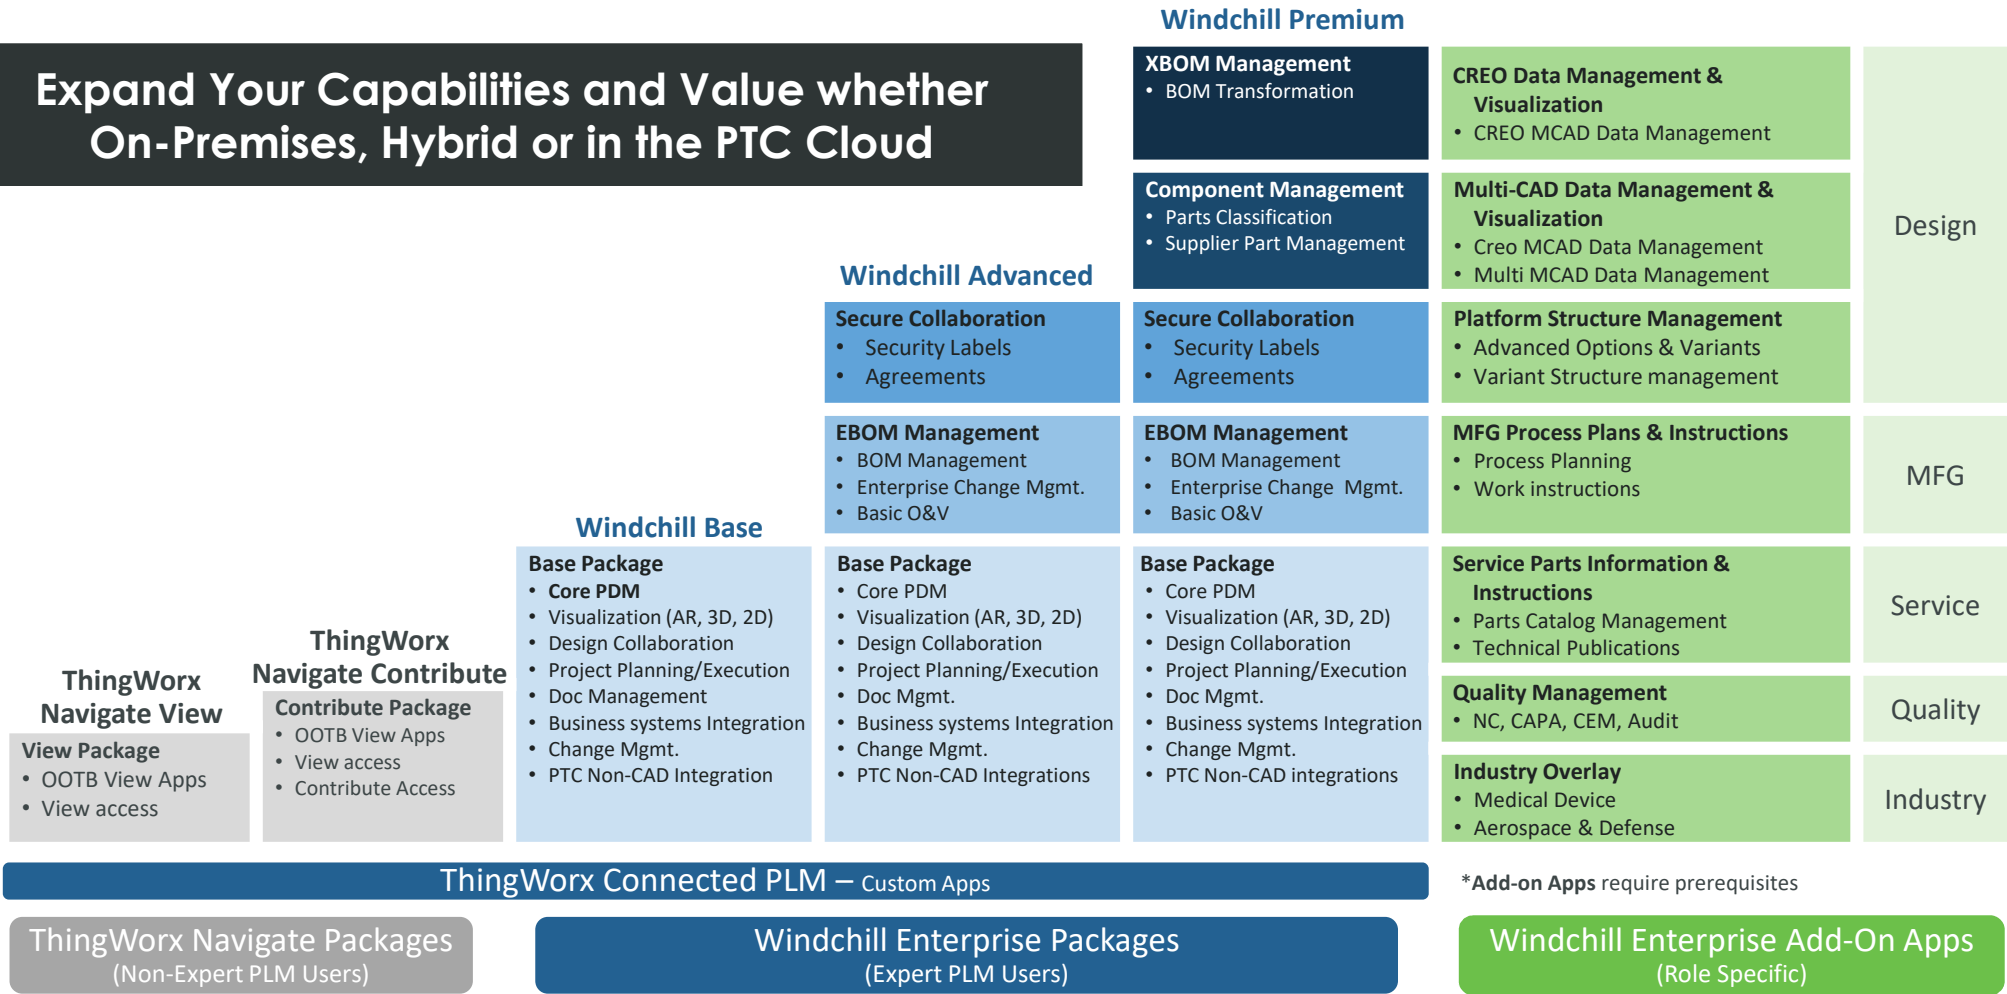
Windchill Premium

Expand Your Capabilities and Value whether On-Premises, Hybrid or in the PTC Cloud

XBOM Management
• BOM Transformation

Component Management
• Parts Classification
• Supplier Part Management

CREO Data Management & Visualization
• CREO MCAD Data Management

Multi-CAD Data Management & Visualization
• Creo MCAD Data Management
• Multi MCAD Data Management

Design

Windchill Advanced

Secure Collaboration
• Security Labels
• Agreements

Secure Collaboration
• Security Labels
• Agreements

Platform Structure Management
• Advanced Options & Variants
• Variant Structure management

EBOM Management
• BOM Management
• Enterprise Change Mgmt.
• Basic O&V

EBOM Management
• BOM Management
• Enterprise Change Mgmt.
• Basic O&V

MFG Process Plans & Instructions
• Process Planning
• Work instructions

MFG

Windchill Base

ThingWorx Navigate View

View Package
• OOTB View Apps
• View access

ThingWorx Navigate Contribute

Contribute Package
• OOTB View Apps
• View access
• Contribute Access

Base Package
• Core PDM
• Visualization (AR, 3D, 2D)
• Design Collaboration
• Project Planning/Execution
• Doc Management
• Business systems Integration
• Change Mgmt.
• PTC Non-CAD Integration

Base Package
• Core PDM
• Visualization (AR, 3D, 2D)
• Design Collaboration
• Project Planning/Execution
• Doc Mgmt.
• Business systems Integration
• Change Mgmt.
• PTC Non-CAD Integrations

Base Package
• Core PDM
• Visualization (AR, 3D, 2D)
• Design Collaboration
• Project Planning/Execution
• Doc Mgmt.
• Business systems Integration
• Change Mgmt.
• PTC Non-CAD integrations

Service Parts Information & Instructions
• Parts Catalog Management
• Technical Publications

Service

Quality Management
• NC, CAPA, CEM, Audit

Quality

Industry Overlay
• Medical Device
• Aerospace & Defense

Industry

ThingWorx Connected PLM – Custom Apps

*Add-on Apps require prerequisites

ThingWorx Navigate Packages
(Non-Expert PLM Users)

Windchill Enterprise Packages
(Expert PLM Users)

Windchill Enterprise Add-On Apps
(Role Specific)